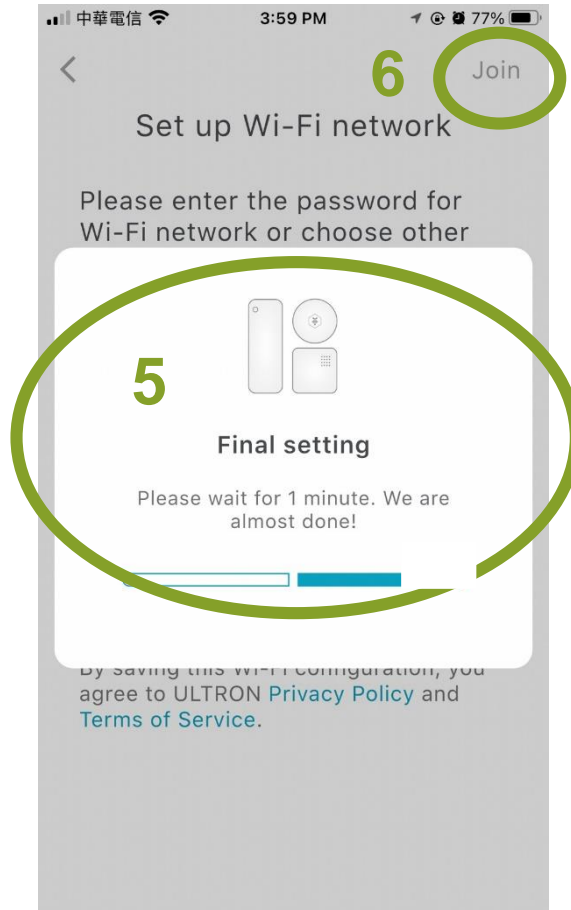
中華電信 3:59 PM 77%

<

6

Join

Set up Wi-Fi network

Please enter the password for Wi-Fi network or choose other

5

Final setting

Please wait for 1 minute. We are almost done!

By saving this Wi-Fi configuration, you agree to ULTRON Privacy Policy and Terms of Service.